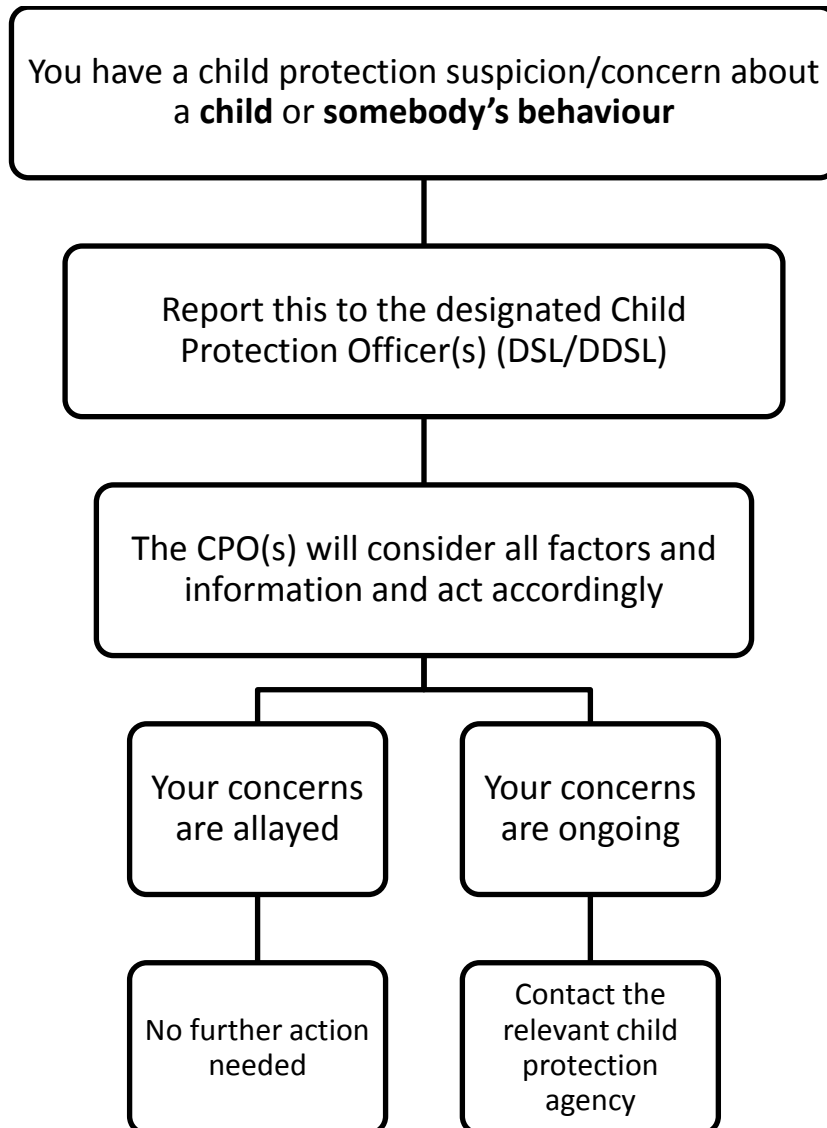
You have a child protection suspicion/concern about a **child** or **somebody's behaviour**

Report this to the designated Child Protection Officer(s) (DSL/DDSL)

The CPO(s) will consider all factors and information and act accordingly

Your concerns are allayed

Your concerns are ongoing

No further action needed

Contact the relevant child protection agency